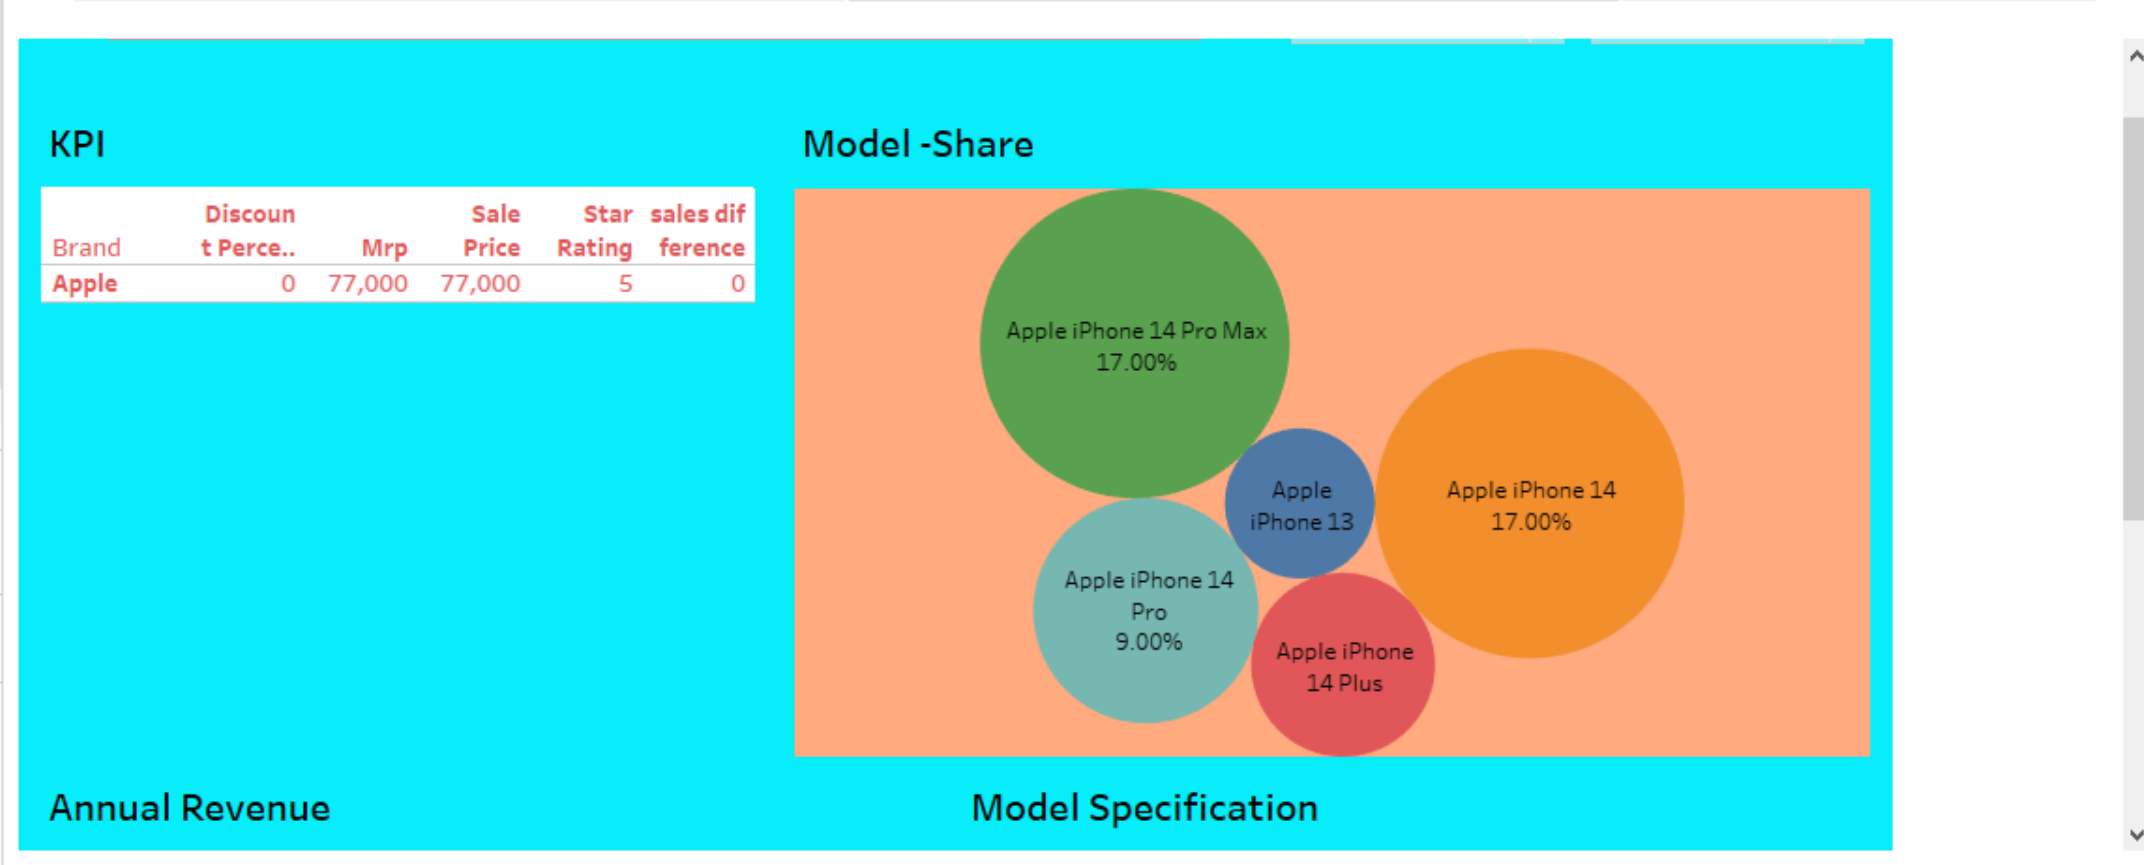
KPI

| Brand | Discount Perce.. | Mrp | Sale Price | Star Rating | sales difference |
|---|---|---|---|---|---|
| Apple | 0 | 77,000 | 77,000 | 5 | 0 |

Model -Share

Apple iPhone 14 Pro Max
17.00%

Apple iPhone 13

Apple iPhone 14
17.00%

Apple iPhone 14 Pro
9.00%

Apple iPhone 14 Plus

Annual Revenue

Model Specification